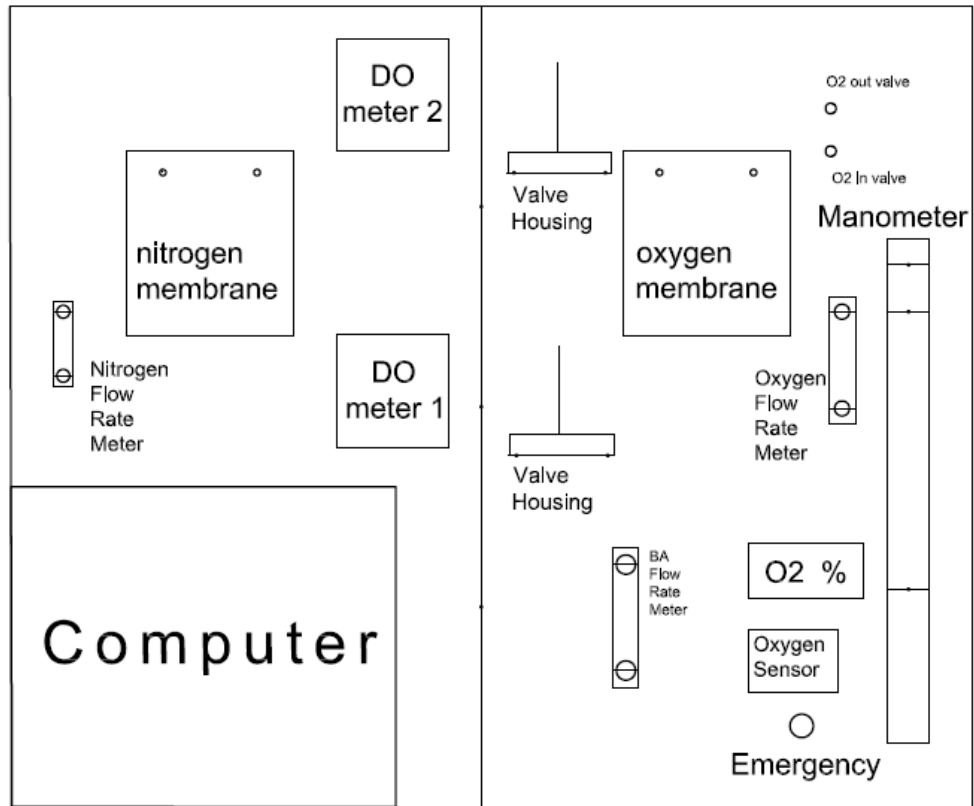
DO meter 2

nitrogen membrane

Nitrogen Flow Rate Meter

DO meter 1

Computer

Valve Housing

oxygen membrane

O2 out valve

O2 In valve

Manometer

Oxygen Flow Rate Meter

Valve Housing

BA Flow Rate Meter

O2 %

Oxygen Sensor

Emergency